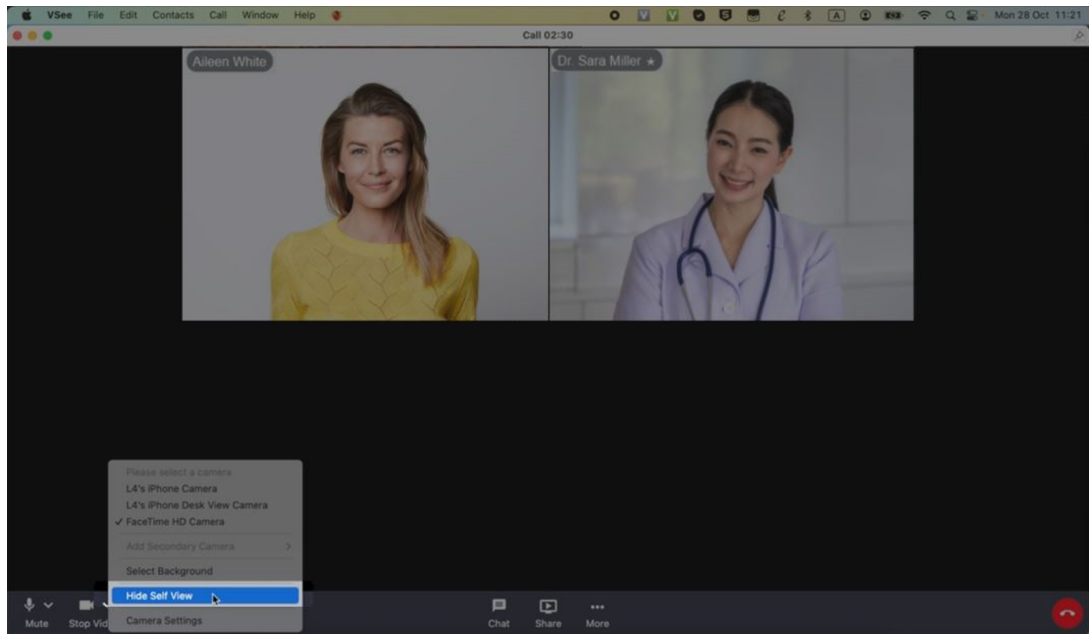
VSee File Edit Contacts Call Window Help

Mon 28 Oct 11:21

Call 02:30

Aileen White

Dr. Sara Miller ★

Please select a camera
L4's iPhone Camera
L4's iPhone Desk View Camera
✓ FaceTime HD Camera
Add Secondary Camera
Select Background
Hide Self View
Camera Settings

Mute
Stop Vid
Chat
Share
More